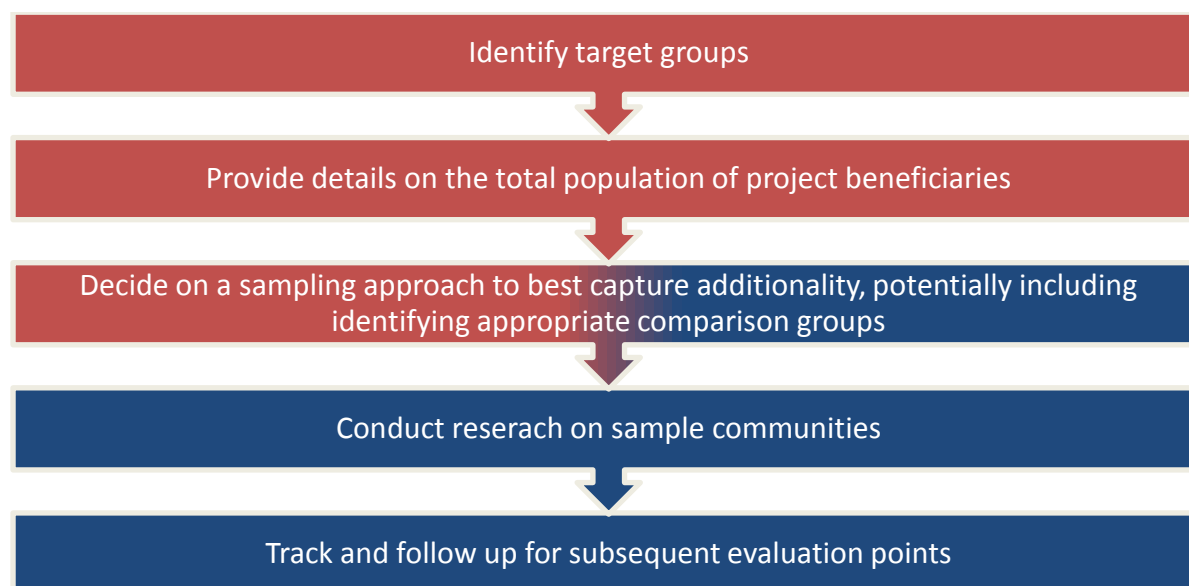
Identify target groups

Provide details on the total population of project beneficiaries

Decide on a sampling approach to best capture additionality, potentially including identifying appropriate comparison groups

Conduct reserach on sample communities

Track and follow up for subsequent evaluation points